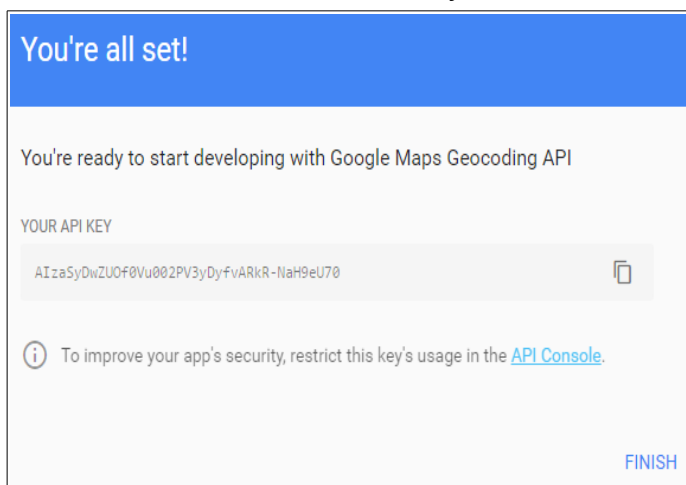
You're all set!

You're ready to start developing with Google Maps Geocoding API

YOUR API KEY

AIzaSyDwZUOf0Vu002PV3yDyfvARkR-NaH9eU70

To improve your app's security, restrict this key's usage in the API Console.

FINISH